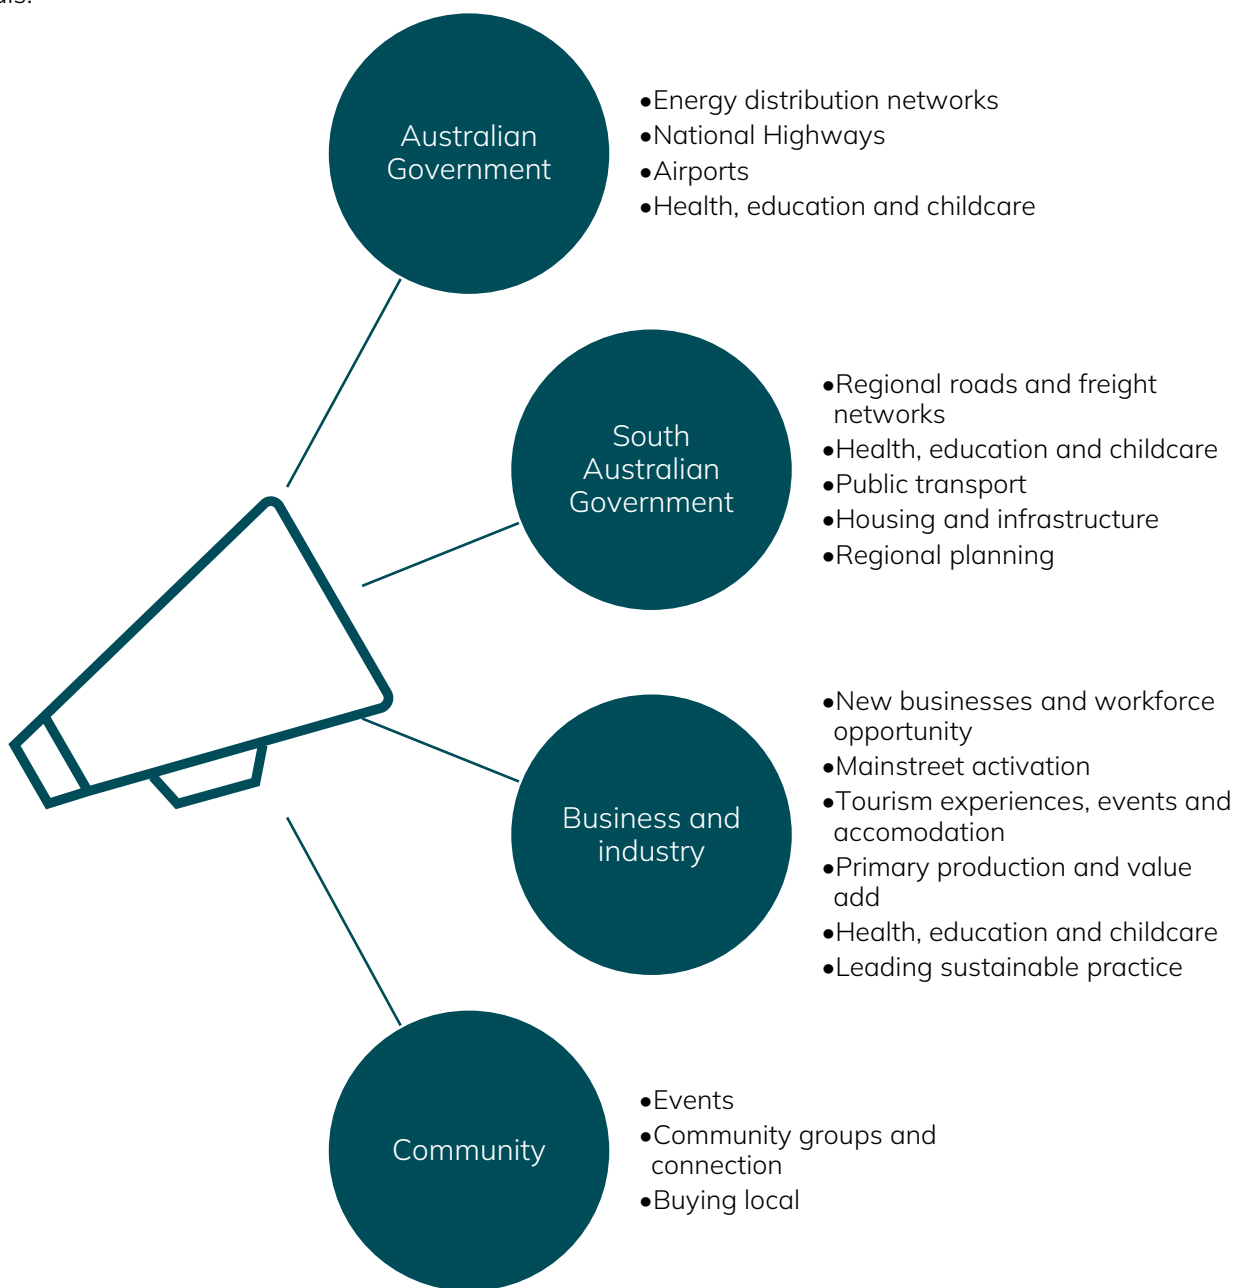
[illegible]

Australian Government

•Energy distribution networks
•National Highways
•Airports
•Health, education and childcare

South Australian Government

•Regional roads and freight networks
•Health, education and childcare
•Public transport
•Housing and infrastructure
•Regional planning

Business and industry

•New businesses and workforce opportunity
•Mainstreet activation
•Tourism experiences, events and accomodation
•Primary production and value add
•Health, education and childcare
•Leading sustainable practice

Community

•Events
•Community groups and connection
•Buying local